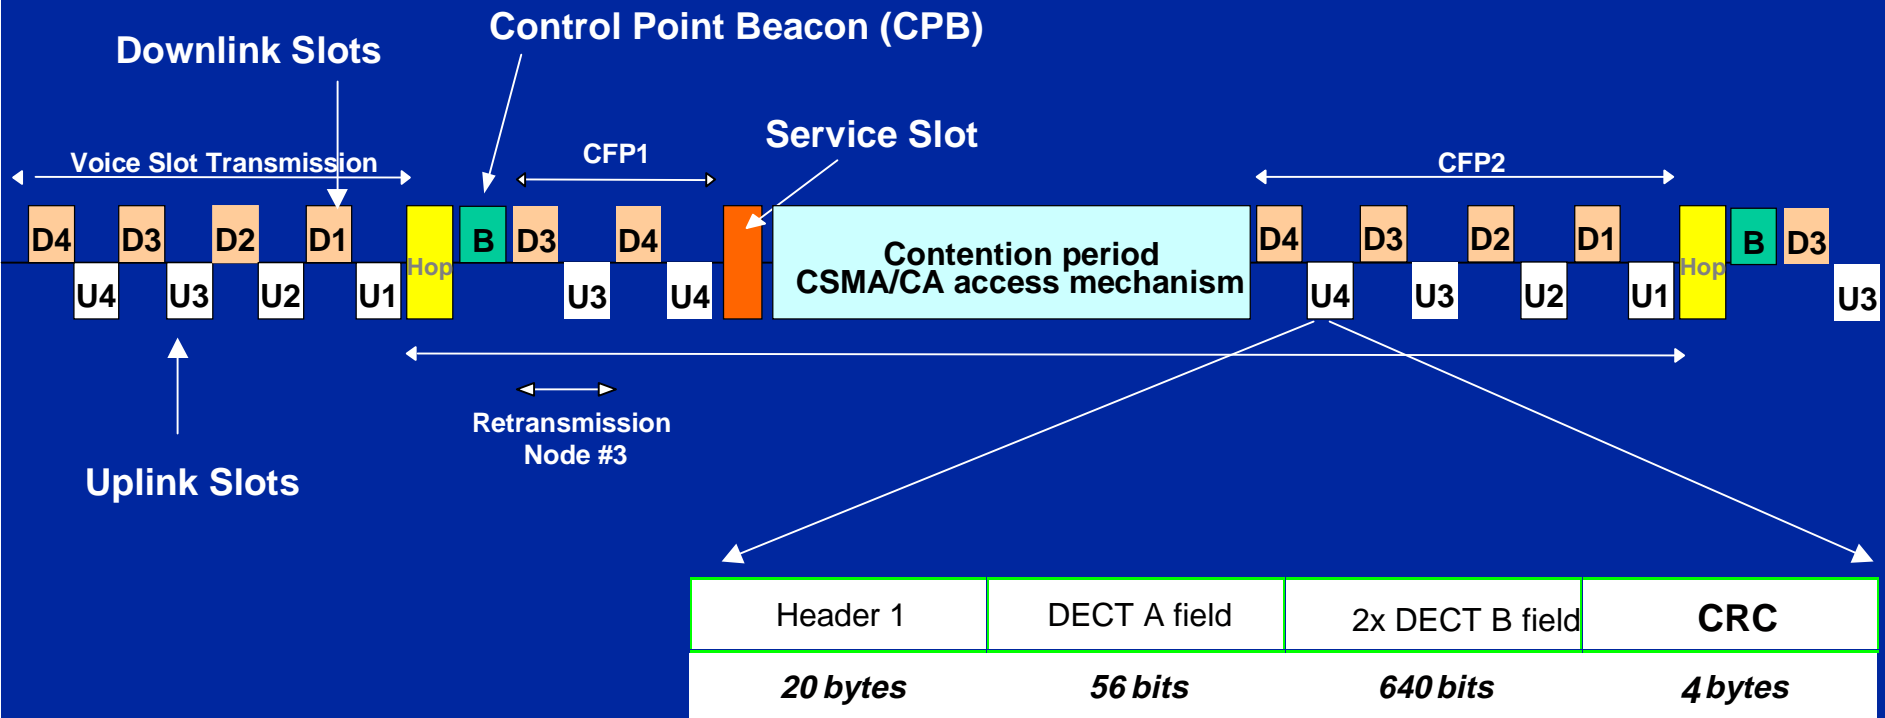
Downlink Slots

Control Point Beacon (CPB)

Service Slot

Voice Slot Transmission

CFP1

CFP2

D4 D3 D2 D1 Hop B D3 D4 Contention period CSMA/CA access mechanism D4 D3 D2 D1 Hop B D3

U4 U3 U2 U1 U3 U4 U4 U3 U2 U1 U3

Retransmission Node #3

Uplink Slots

| Header 1 | DECT A field | 2x DECT B field | CRC |
|---|---|---|---|
| *20 bytes* | *56 bits* | *640 bits* | *4 bytes* |